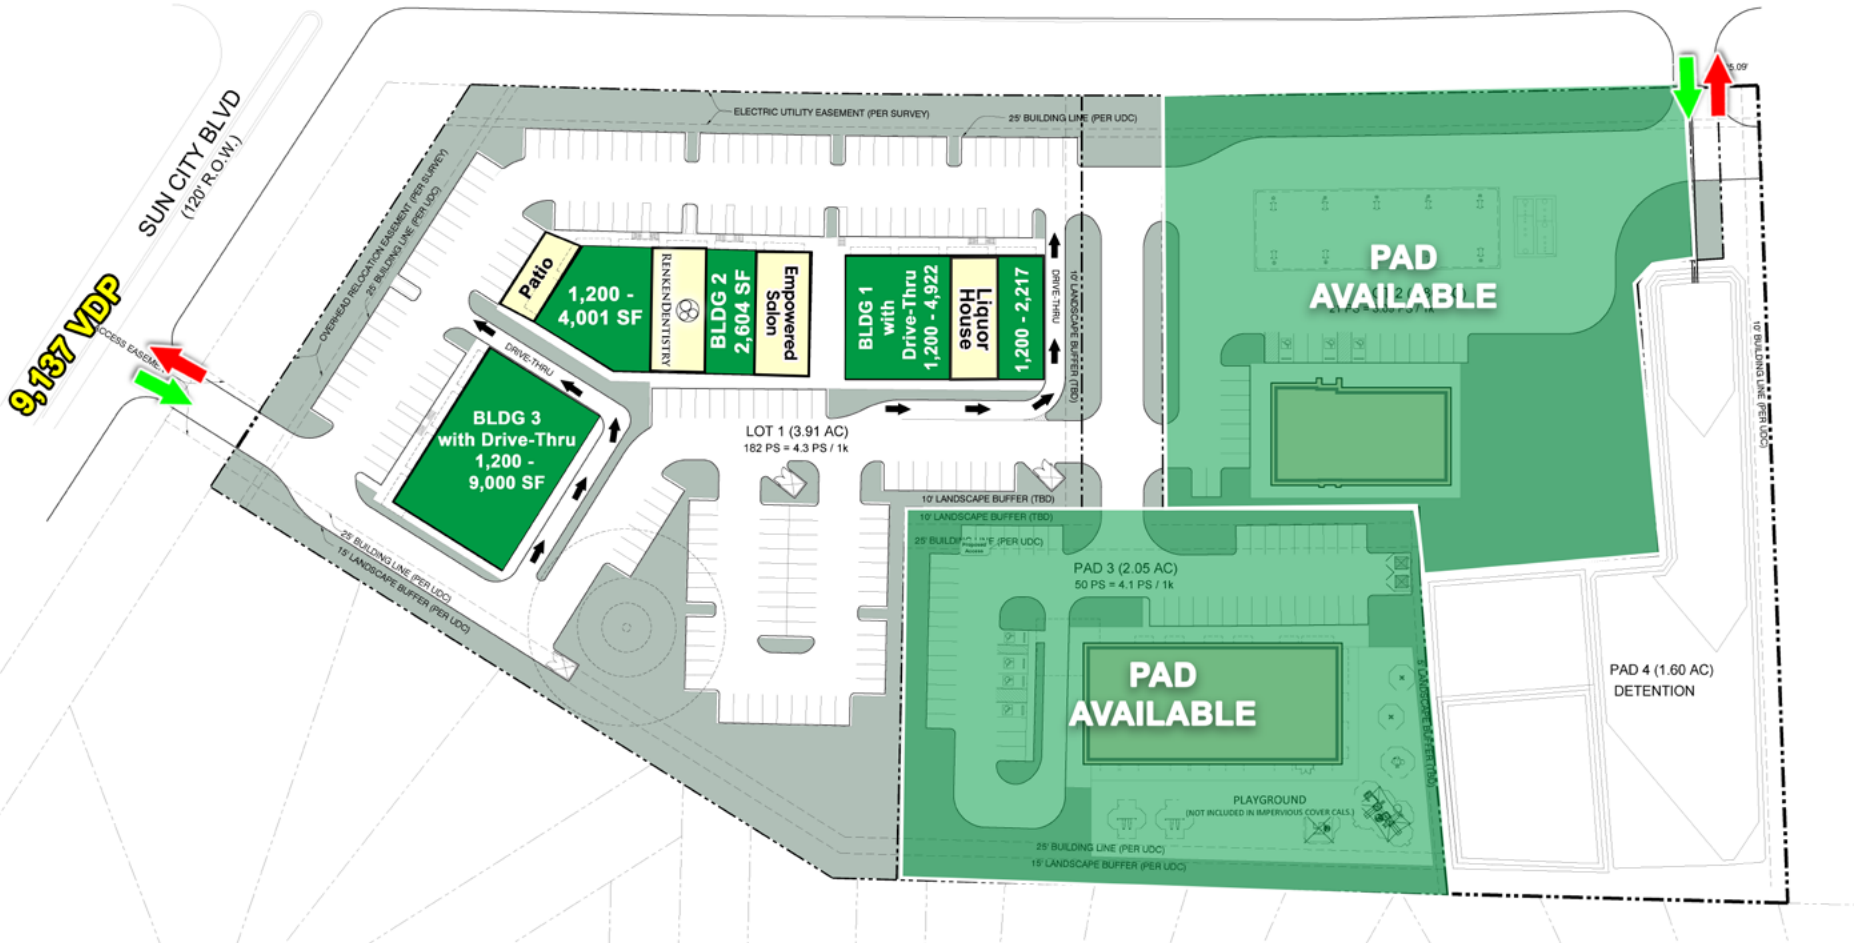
SUN CITY BLVD
(120' R.O.W.)

9,137 VDP

ACCESS EASEMENT

ELECTRIC UTILITY EASEMENT (PER SURVEY)

25' BUILDING LINE (PER UDC)

OVERHEAD RELOCATION EASEMENT (PER SURVEY)

25' BUILDING LINE (PER UDC)

Patio

1,200 - 4,001 SF

RENKEN DENTISTRY

BLDG 2 2,604 SF

Empowered Salon

BLDG 1 with Drive-Thru 1,200 - 4,922

Liquor House

1,200 - 2,217

DRIVE-THRU

10' LANDSCAPE BUFFER (TBD)

DRIVE-THRU

BLDG 3 with Drive-Thru 1,200 - 9,000 SF

LOT 1 (3.91 AC)
182 PS = 4.3 PS / 1k

10' LANDSCAPE BUFFER (TBD)

25' BUILDING LINE (PER UDC)
15' LANDSCAPE BUFFER (PER UDC)

PAD AVAILABLE

5.09'

10' BUILDING LINE (PER UDC)

10' LANDSCAPE BUFFER (TBD)

25' BUILDING LINE (PER UDC)

PAD 3 (2.05 AC)
50 PS = 4.1 PS / 1k

PAD AVAILABLE

5' LANDSCAPE BUFFER (PER UDC)

PLAYGROUND
(NOT INCLUDED IN IMPERVIOUS COVER CALCS.)

25' BUILDING LINE (PER UDC)
15' LANDSCAPE BUFFER (PER UDC)

PAD 4 (1.60 AC)
DETENTION